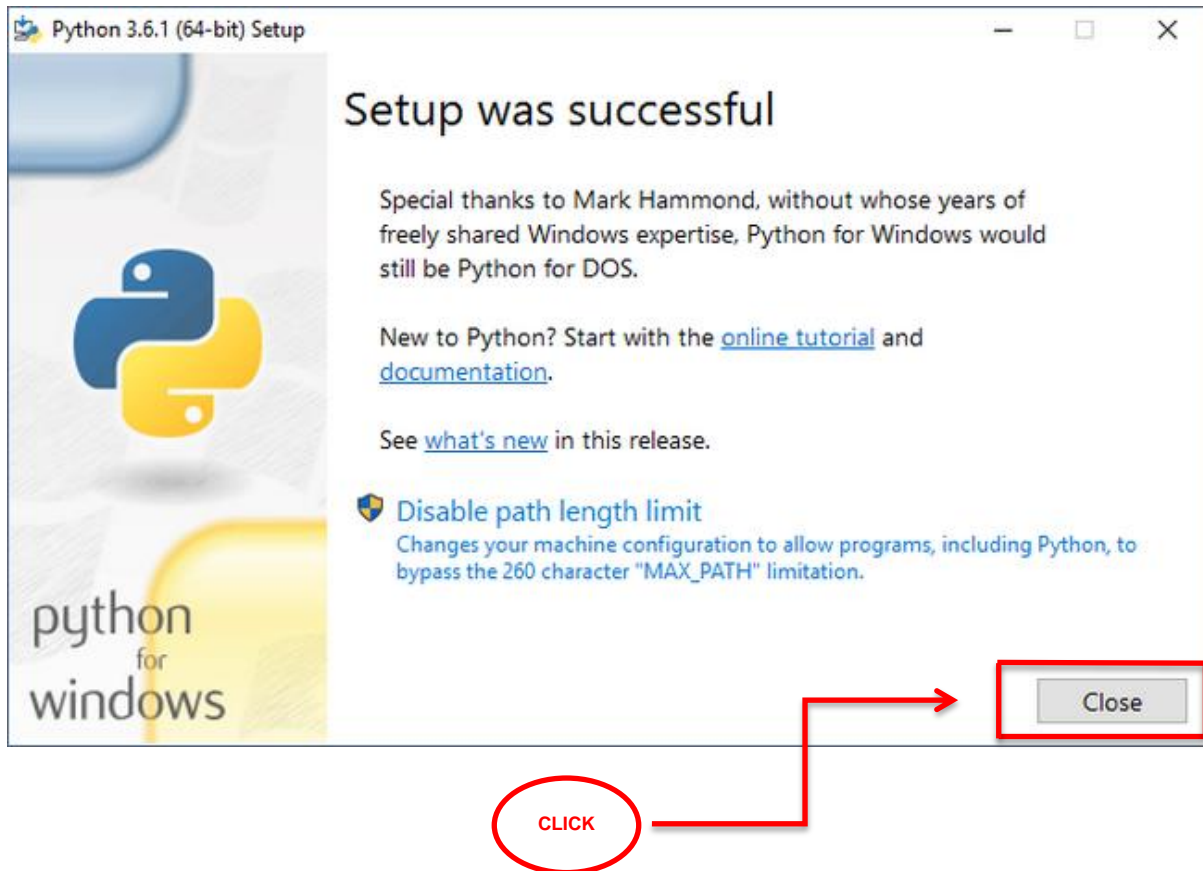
Python 3.6.1 (64-bit) Setup

Setup was successful

Special thanks to Mark Hammond, without whose years of freely shared Windows expertise, Python for Windows would still be Python for DOS.

New to Python? Start with the online tutorial and documentation.

See what's new in this release.

Disable path length limit
Changes your machine configuration to allow programs, including Python, to bypass the 260 character "MAX_PATH" limitation.

python for windows

Close

CLICK